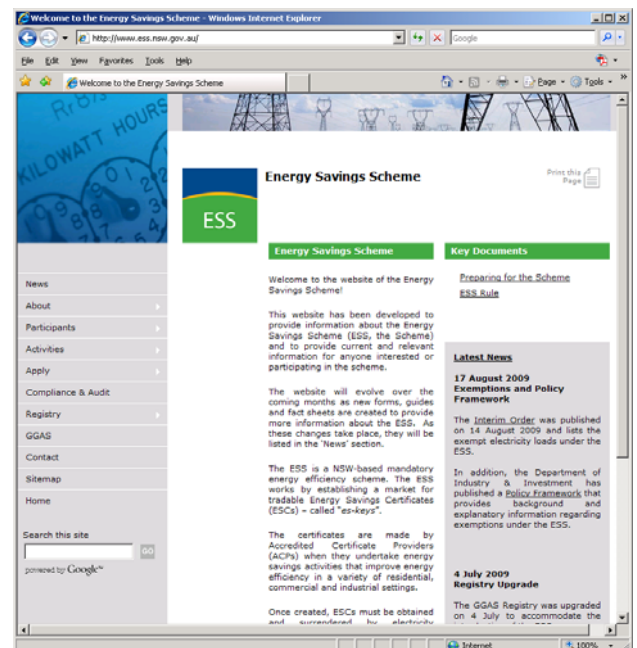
Welcome to the Energy Savings Scheme - Windows Internet Explorer

http://www.ess.nsw.gov.au/

Google

File Edit View Favorites Tools Help

Welcome to the Energy Savings Scheme

Page Tools

KILOWATT HOURS

ESS

Energy Savings Scheme

Print this Page

News
About
Participants
Activities
Apply
Compliance & Audit
Registry
GGAS
Contact
Sitemap
Home

Search this site

GO

powered by Google

Energy Savings Scheme

Welcome to the website of the Energy Savings Scheme!

This website has been developed to provide information about the Energy Savings Scheme (ESS, the Scheme) and to provide current and relevant information for anyone interested or participating in the scheme.

The website will evolve over the coming months as new forms, guides and fact sheets are created to provide more information about the ESS. As these changes take place, they will be listed in the 'News' section.

The ESS is a NSW-based mandatory energy efficiency scheme. The ESS works by establishing a market for tradable Energy Savings Certificates (ESCs) – called "es-keys".

The certificates are made by Accredited Certificate Providers (ACPs) when they undertake energy savings activities that improve energy efficiency in a variety of residential, commercial and industrial settings.

Once created, ESCs must be obtained and surrendered by electricity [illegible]

Key Documents

Preparing for the Scheme
ESS Rule

Latest News

17 August 2009
Exemptions and Policy Framework

The Interim Order was published on 14 August 2009 and lists the exempt electricity loads under the ESS.

In addition, the Department of Industry & Investment has published a Policy Framework that provides background and explanatory information regarding exemptions under the ESS.

4 July 2009
Registry Upgrade

The GGAS Registry was upgraded on 4 July to accommodate the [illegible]

Internet
100%